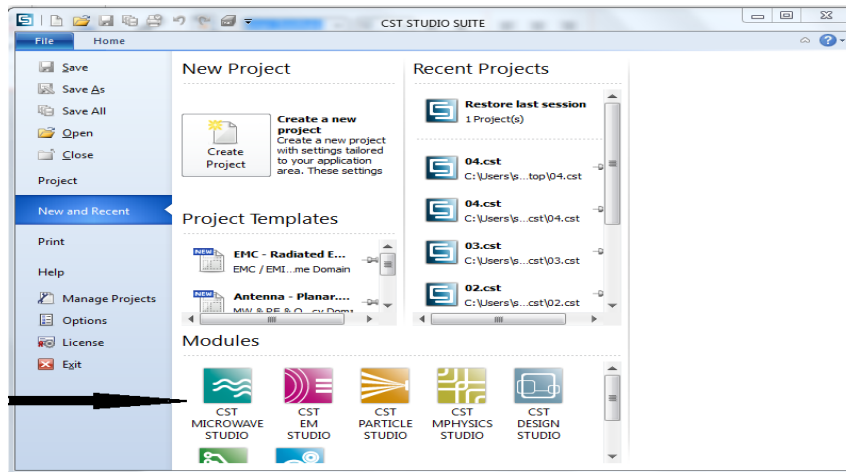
CST STUDIO SUITE

File Home

Save
Save As
Save All
Open
Close
Project
New and Recent
Print
Help
Manage Projects
Options
License
Exit

New Project

Create Project

Create a new project
Create a new project with settings tailored to your application area. These settings

Project Templates

NEW EMC - Radiated E...
EMC / EMI...me Domain

NEW Antenna - Planar....
MW & RF & O...cy Dom

Recent Projects

Restore last session
1 Project(s)

04.cst
C:\Users\s...top\04.cst

04.cst
C:\Users\s...cst\04.cst

03.cst
C:\Users\s...cst\03.cst

02.cst
C:\Users\s...cst\02.cst

Modules

CST MICROWAVE STUDIO
CST EM STUDIO
CST PARTICLE STUDIO
CST MPHYSICS STUDIO
CST DESIGN STUDIO